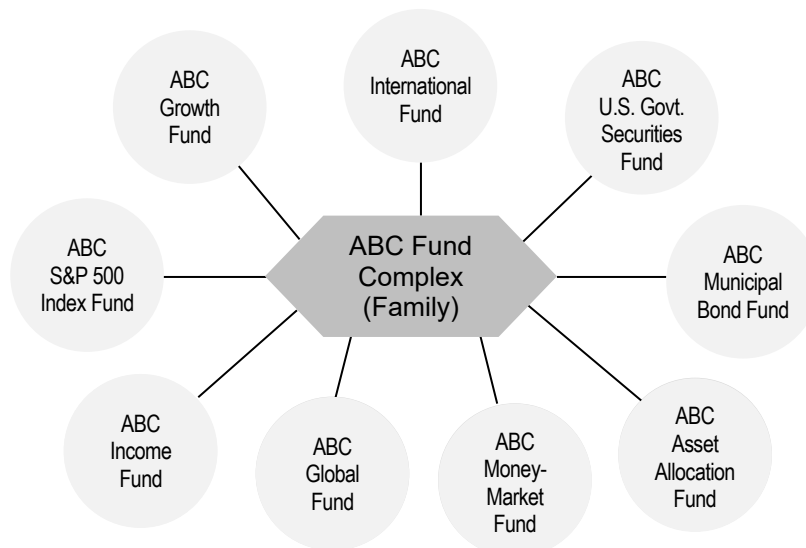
ABC Growth Fund

ABC International Fund

ABC U.S. Govt. Securities Fund

ABC S&P 500 Index Fund

ABC Fund Complex (Family)

ABC Municipal Bond Fund

ABC Income Fund

ABC Global Fund

ABC Money-Market Fund

ABC Asset Allocation Fund